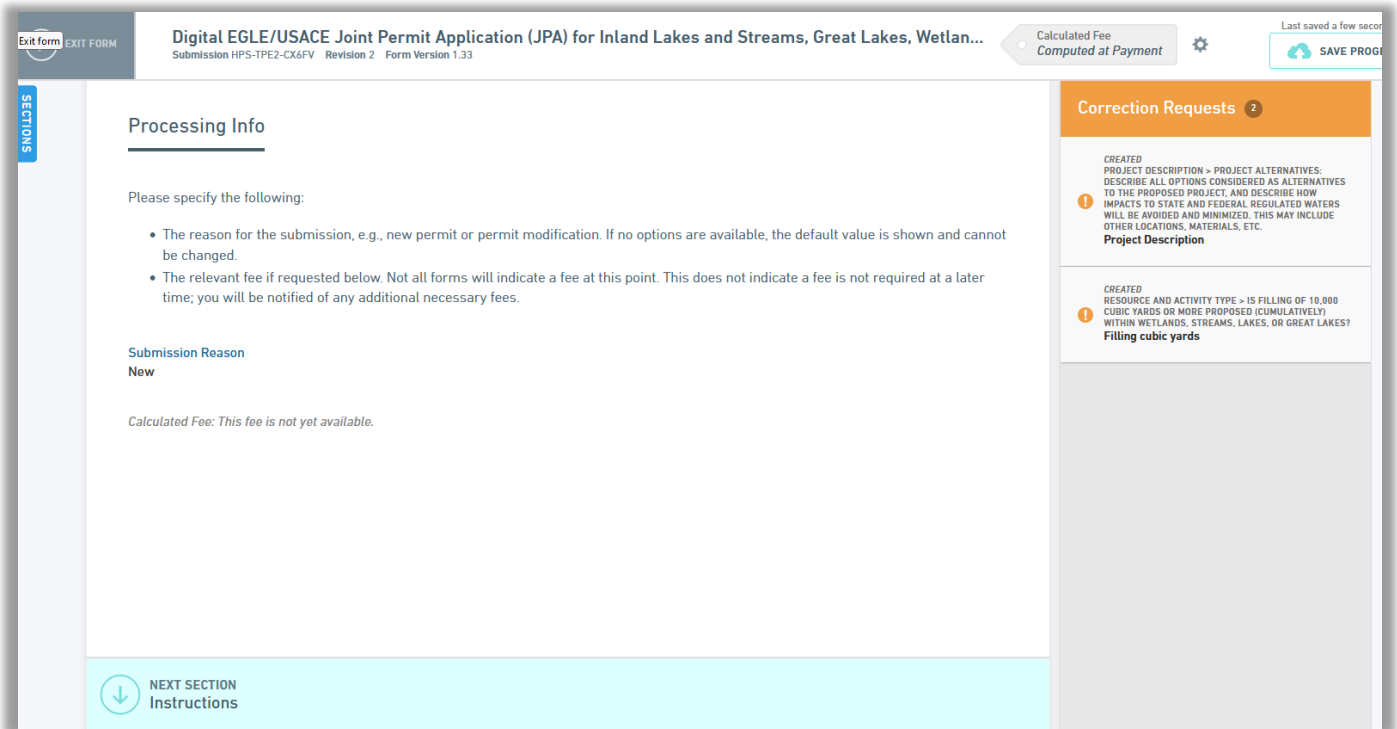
Exit form EXIT FORM

Digital EGLE/USACE Joint Permit Application (JPA) for Inland Lakes and Streams, Great Lakes, Wetlan...
Submission HPS-TPE2-CX6FV Revision 2 Form Version 1.33

Calculated Fee
Computed at Payment

Last saved a few secon

SAVE PROG

SECTIONS

Processing Info

Please specify the following:

• The reason for the submission, e.g., new permit or permit modification. If no options are available, the default value is shown and cannot be changed.
• The relevant fee if requested below. Not all forms will indicate a fee at this point. This does not indicate a fee is not required at a later time; you will be notified of any additional necessary fees.

Submission Reason
New

Calculated Fee: This fee is not yet available.

NEXT SECTION
Instructions

Correction Requests 2

CREATED
PROJECT DESCRIPTION > PROJECT ALTERNATIVES: DESCRIBE ALL OPTIONS CONSIDERED AS ALTERNATIVES TO THE PROPOSED PROJECT, AND DESCRIBE HOW IMPACTS TO STATE AND FEDERAL REGULATED WATERS WILL BE AVOIDED AND MINIMIZED. THIS MAY INCLUDE OTHER LOCATIONS, MATERIALS, ETC.
Project Description

CREATED
RESOURCE AND ACTIVITY TYPE > IS FILLING OF 10,000 CUBIC YARDS OR MORE PROPOSED (CUMULATIVELY) WITHIN WETLANDS, STREAMS, LAKES, OR GREAT LAKES?
Filling cubic yards